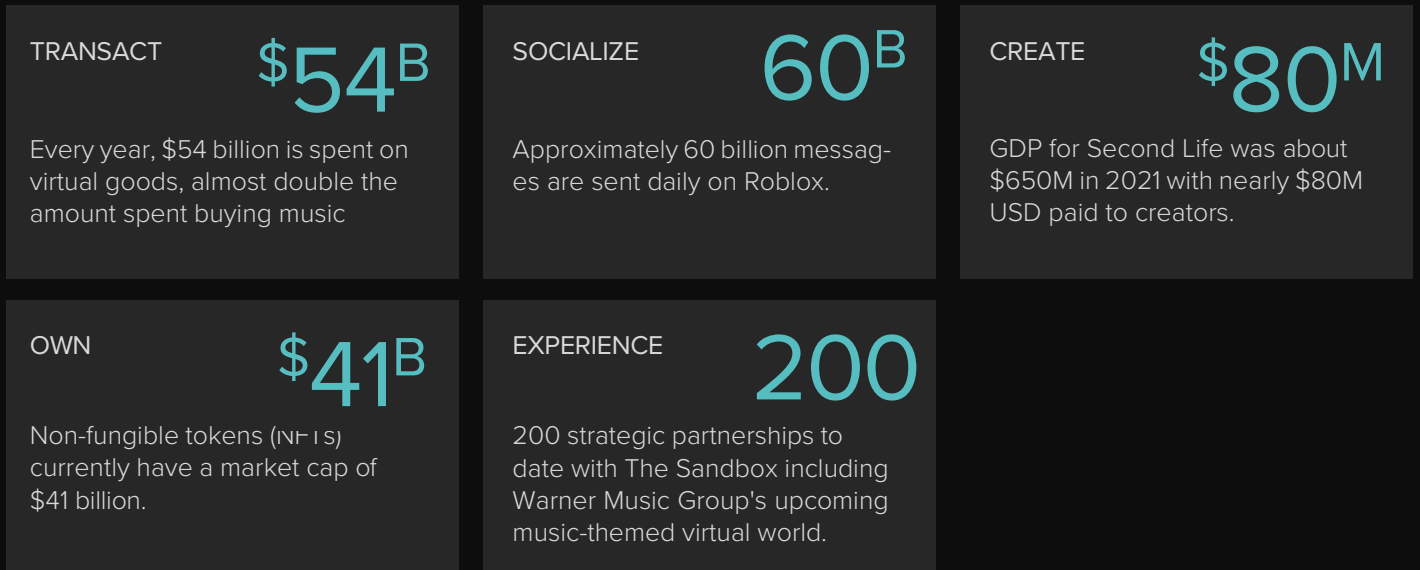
TRANSACT
$54B
Every year, $54 billion is spent on virtual goods, almost double the amount spent buying music

SOCIALIZE
60B
Approximately 60 billion messages are sent daily on Roblox.

CREATE
$80M
GDP for Second Life was about $650M in 2021 with nearly $80M USD paid to creators.

OWN
$41B
Non-fungible tokens (NFTs) currently have a market cap of $41 billion.

EXPERIENCE
200
200 strategic partnerships to date with The Sandbox including Warner Music Group's upcoming music-themed virtual world.